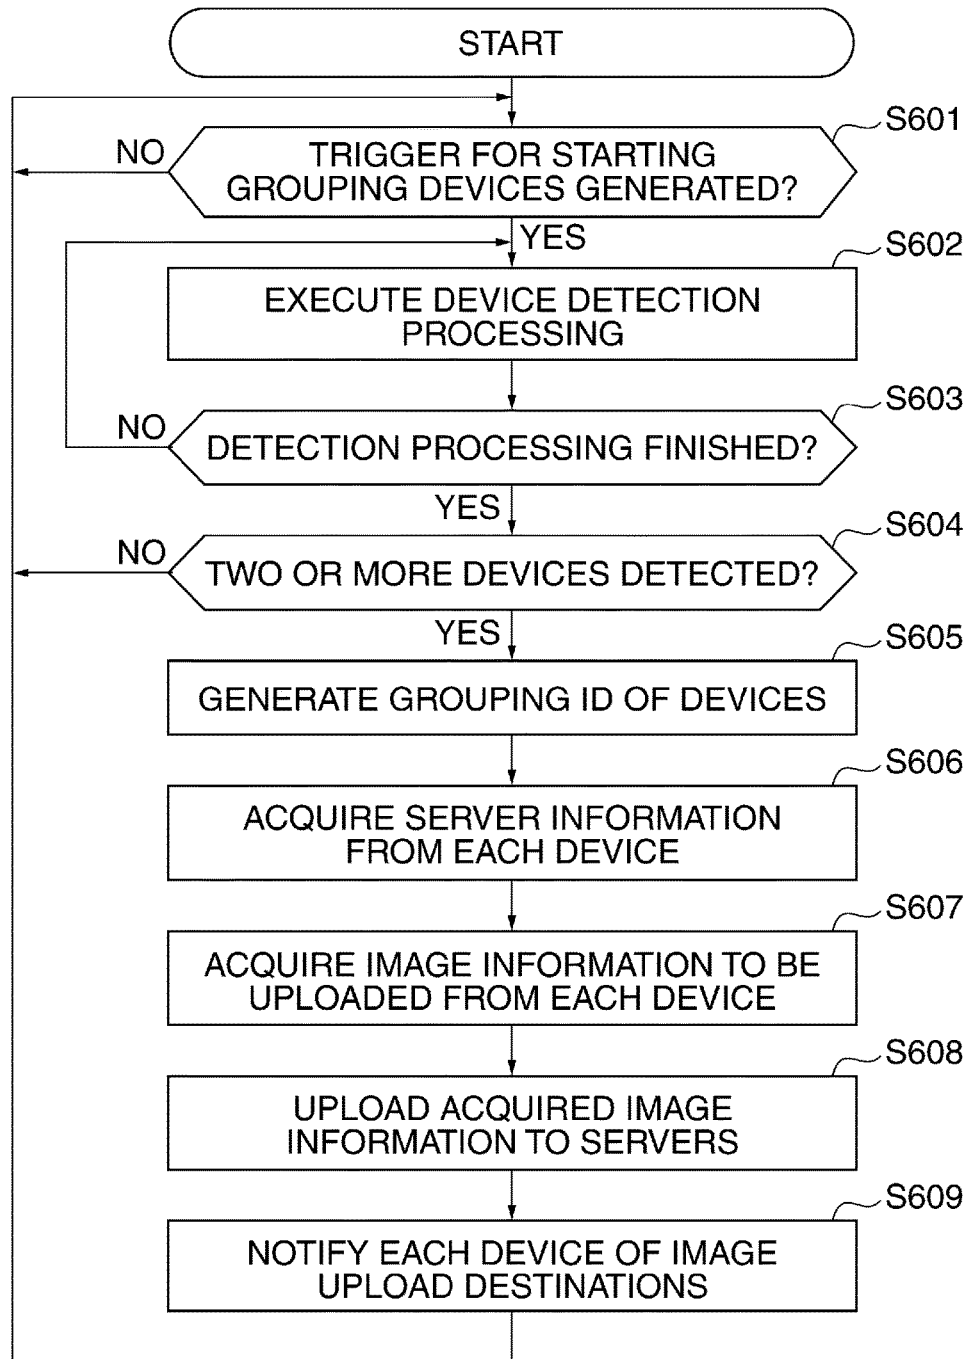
START

S601
NO
TRIGGER FOR STARTING GROUPING DEVICES GENERATED?

YES
S602
EXECUTE DEVICE DETECTION PROCESSING

S603
NO
DETECTION PROCESSING FINISHED?

YES
S604
NO
TWO OR MORE DEVICES DETECTED?

YES
S605
GENERATE GROUPING ID OF DEVICES

S606
ACQUIRE SERVER INFORMATION FROM EACH DEVICE

S607
ACQUIRE IMAGE INFORMATION TO BE UPLOADED FROM EACH DEVICE

S608
UPLOAD ACQUIRED IMAGE INFORMATION TO SERVERS

S609
NOTIFY EACH DEVICE OF IMAGE UPLOAD DESTINATIONS